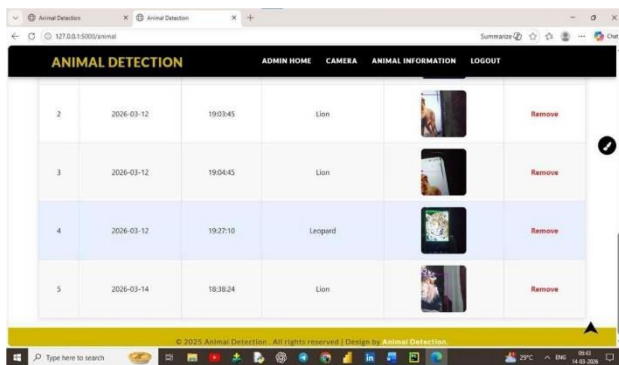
Animal Detection
Animal Detection
127.0.0.1:5000/animal
Summarize
Chat

ANIMAL DETECTION
ADMIN HOME CAMERA ANIMAL INFORMATION LOGOUT

| | | | | | |
|---|---|---|---|---|---|
| 2 | 2026-03-12 | 19:03:45 | Lion | | Remove |
| 3 | 2026-03-12 | 19:04:45 | Lion | | Remove |
| 4 | 2026-03-12 | 19:27:10 | Leopard | | Remove |
| 5 | 2026-03-14 | 18:38:24 | Lion | | Remove |

© 2025 Animal Detection . All rights reserved | Design by Animal Detection

Type here to search
29°C ENG 09:43 14-03-2026